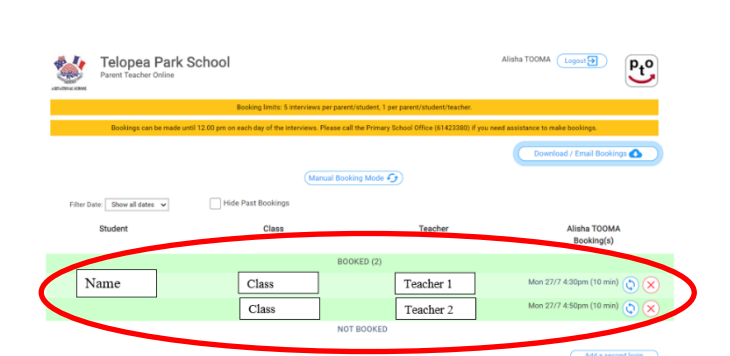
Telopea Park School
Parent Teacher Online

Alisha TOOMA Logout

PtO

Booking limits: 5 interviews per parent/student, 1 per parent/student/teacher.

Bookings can be made until 12.00 pm on each day of the interviews. Please call the Primary School Office (61423380) if you need assistance to make bookings.

Download / Email Bookings

Manual Booking Mode

Filter Date: Show all dates
Hide Past Bookings

| Student | Class | Teacher | Alisha TOOMA Booking(s) |
|---|---|---|---|
| BOOKED (2) | | | |
| Name | Class | Teacher 1 | Mon 27/7 4:30pm (10 min) |
| | Class | Teacher 2 | Mon 27/7 4:50pm (10 min) |
| NOT BOOKED | | | |

Add a second login